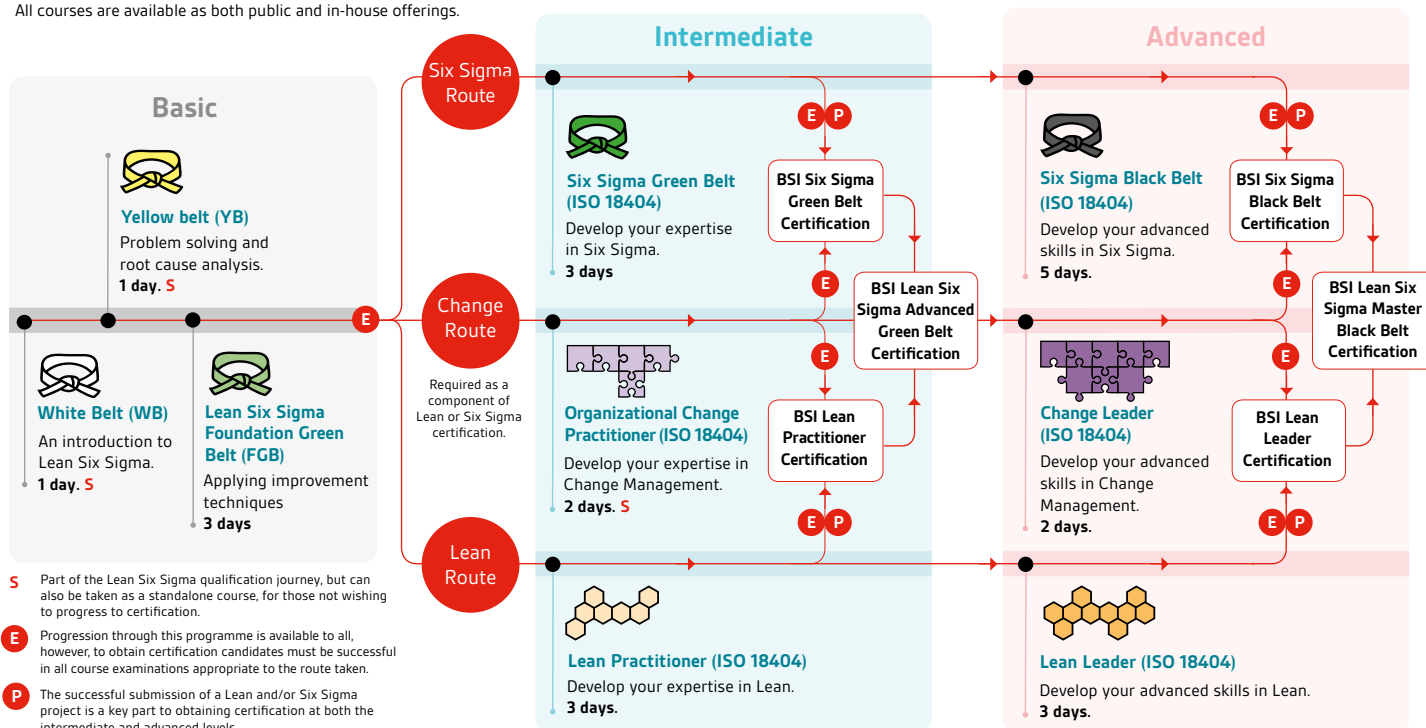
All courses are available as both public and in-house offerings.

Basic

Yellow belt (YB)
Problem solving and root cause analysis.
1 day. S

White Belt (WB)
An introduction to Lean Six Sigma.
1 day. S

Lean Six Sigma Foundation Green Belt (FGB)
Applying improvement techniques
3 days

E

Six Sigma Route

Change Route

Required as a component of Lean or Six Sigma certification.

Lean Route

Intermediate

E P

Six Sigma Green Belt (ISO 18404)
Develop your expertise in Six Sigma.
3 days

BSI Six Sigma Green Belt Certification

E

BSI Lean Six Sigma Advanced Green Belt Certification

E

Organizational Change Practitioner (ISO 18404)
Develop your expertise in Change Management.
2 days. S

BSI Lean Practitioner Certification

E P

Lean Practitioner (ISO 18404)
Develop your expertise in Lean.
3 days.

Advanced

E P

Six Sigma Black Belt (ISO 18404)
Develop your advanced skills in Six Sigma.
5 days.

BSI Six Sigma Black Belt Certification

E

BSI Lean Six Sigma Master Black Belt Certification

E

Change Leader (ISO 18404)
Develop your advanced skills in Change Management.
2 days.

BSI Lean Leader Certification

E P

Lean Leader (ISO 18404)
Develop your advanced skills in Lean.
3 days.

S Part of the Lean Six Sigma qualification journey, but can also be taken as a standalone course, for those not wishing to progress to certification.

E Progression through this programme is available to all, however, to obtain certification candidates must be successful in all course examinations appropriate to the route taken.

P The successful submission of a Lean and/or Six Sigma project is a key part to obtaining certification at both the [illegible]